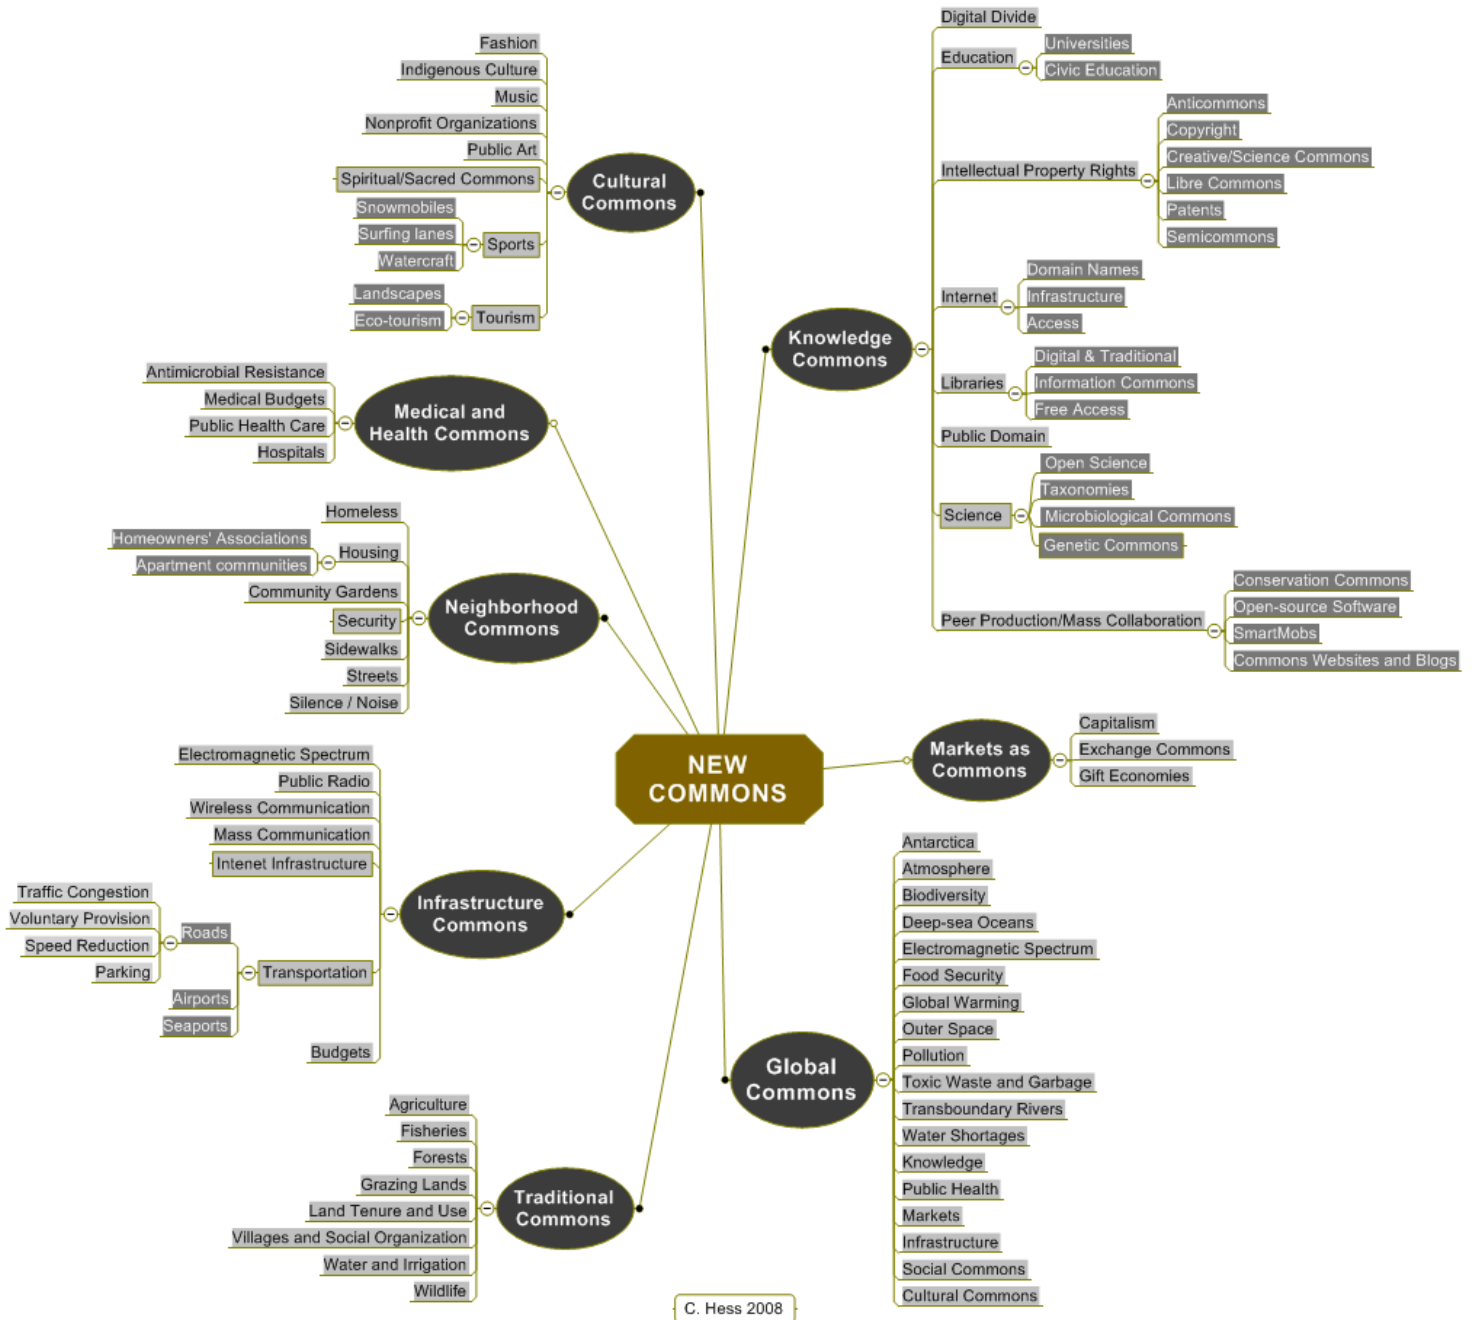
NEW COMMONS

Cultural Commons
Fashion
Indigenous Culture
Music
Nonprofit Organizations
Public Art
Spiritual/Sacred Commons
Sports
Snowmobiles
Surfing lanes
Watercraft
Tourism
Landscapes
Eco-tourism

Medical and Health Commons
Antimicrobial Resistance
Medical Budgets
Public Health Care
Hospitals

Neighborhood Commons
Homeless
Housing
Homeowners' Associations
Apartment communities
Community Gardens
Security
Sidewalks
Streets
Silence / Noise

Infrastructure Commons
Electromagnetic Spectrum
Public Radio
Wireless Communication
Mass Communication
Intenet Infrastructure
Transportation
Roads
Traffic Congestion
Voluntary Provision
Speed Reduction
Parking
Airports
Seaports
Budgets

Traditional Commons
Agriculture
Fisheries
Forests
Grazing Lands
Land Tenure and Use
Villages and Social Organization
Water and Irrigation
Wildlife

Knowledge Commons
Digital Divide
Education
Universities
Civic Education
Intellectual Property Rights
Anticommons
Copyright
Creative/Science Commons
Libre Commons
Patents
Semicommons
Internet
Domain Names
Infrastructure
Access
Libraries
Digital & Traditional
Information Commons
Free Access
Public Domain
Science
Open Science
Taxonomies
Microbiological Commons
Genetic Commons
Peer Production/Mass Collaboration
Conservation Commons
Open-source Software
SmartMobs
Commons Websites and Blogs

Markets as Commons
Capitalism
Exchange Commons
Gift Economies

Global Commons
Antarctica
Atmosphere
Biodiversity
Deep-sea Oceans
Electromagnetic Spectrum
Food Security
Global Warming
Outer Space
Pollution
Toxic Waste and Garbage
Transboundary Rivers
Water Shortages
Knowledge
Public Health
Markets
Infrastructure
Social Commons
Cultural Commons

C. Hess 2008